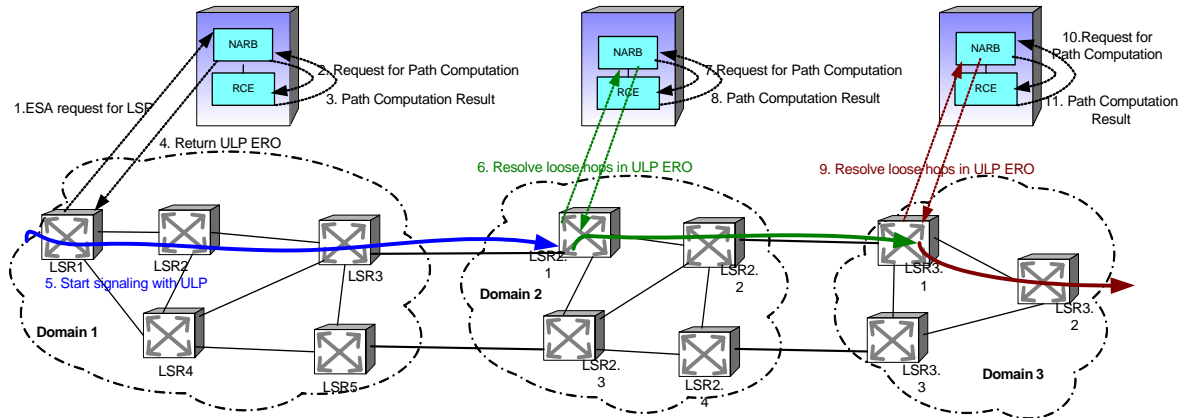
NARB

RCE

2. Request for Path Computation

3. Path Computation Result

1.ESA request for LSP

4. Return ULP ERO

NARB

RCE

7.Request for Path Computation

8. Path Computation Result

NARB

RCE

10.Request for Path Computation

11. Path Computation Result

6. Resolve loose hops in ULP ERO

9. Resolve loose hops in ULP ERO

LSR1

LSR2

LSR3

5. Start signaling with ULP

Domain 1

LSR4

LSR5

LSR2. 1

LSR2. 2

Domain 2

LSR2. 3

LSR2. 4

LSR3. 1

LSR3. 2

LSR3. 3

Domain 3